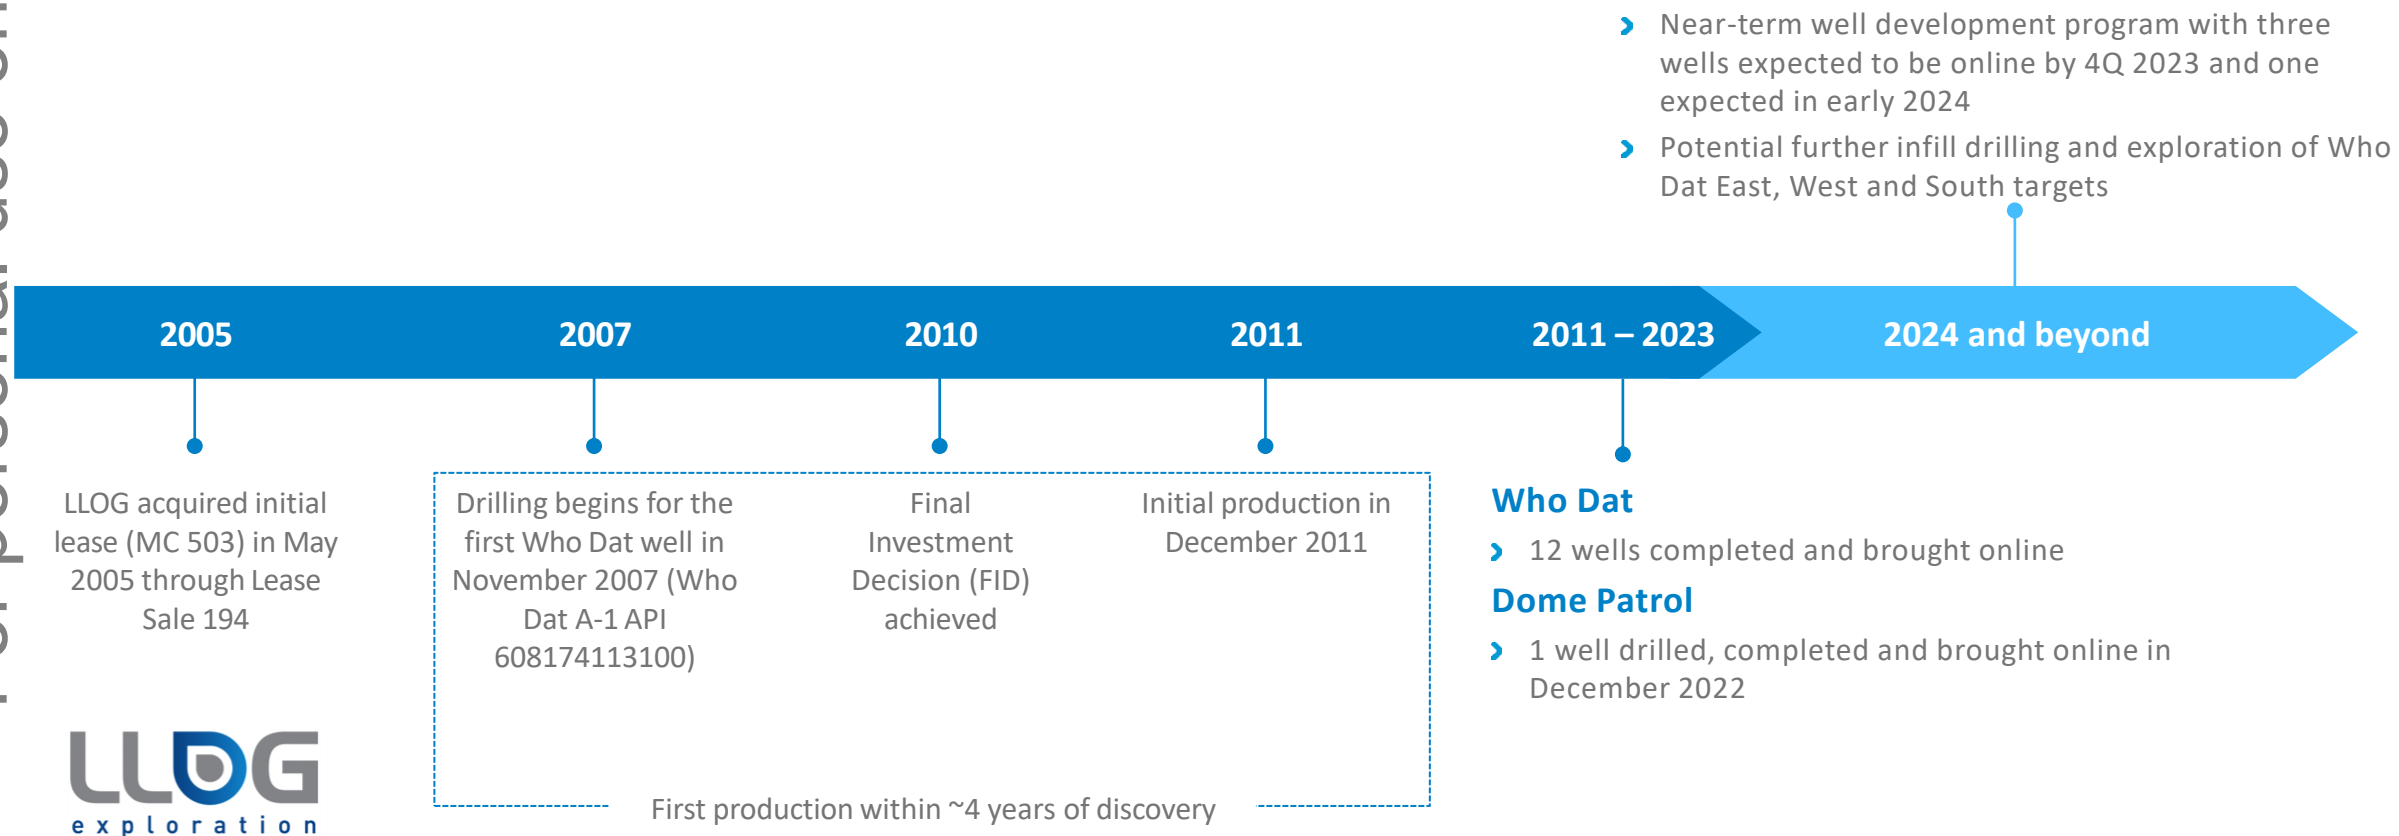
Near-term well development program with three wells expected to be online by 4Q 2023 and one expected in early 2024

Potential further infill drilling and exploration of Who Dat East, West and South targets

2005

2007

2010

2011

2011 – 2023

2024 and beyond

LLOG acquired initial lease (MC 503) in May 2005 through Lease Sale 194

Drilling begins for the first Who Dat well in November 2007 (Who Dat A-1 API 608174113100)

Final Investment Decision (FID) achieved

Initial production in December 2011

Who Dat

12 wells completed and brought online

Dome Patrol

1 well drilled, completed and brought online in December 2022

First production within ~4 years of discovery

LLOG
exploration